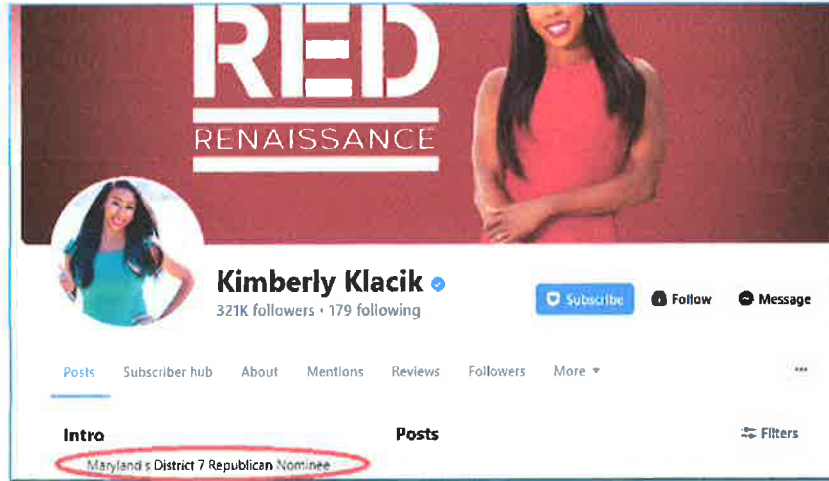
RED
RENAISSANCE

Kimberly Klacik

321K followers • 179 following

Subscribe

Follow

Message

Posts

Subscriber hub

About

Mentions

Reviews

Followers

More

...

Intro

Maryland's District 7 Republican Nominee

Posts

Filters